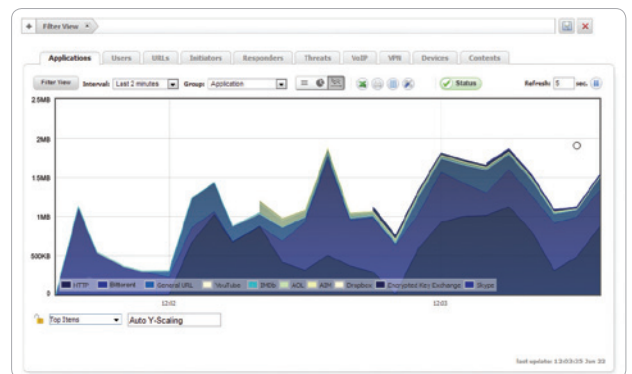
+ Filter View

Applications Users URLs Initiators Responders Threats VoIP VPN Devices Contests

Filter View Interval: Last 2 minutes Group: Application Status Refresh: 5 sec.

2.5MB
2MB
1.5MB
1MB
500KB
0

HTTP BitTorrent General URL YouTube IMDb AOL AIM Dropbox Encrypted Key Exchange Skype

12:02
12:03

Top Items Auto Y-Scaling

Last update: 13:03:25 Jun 20